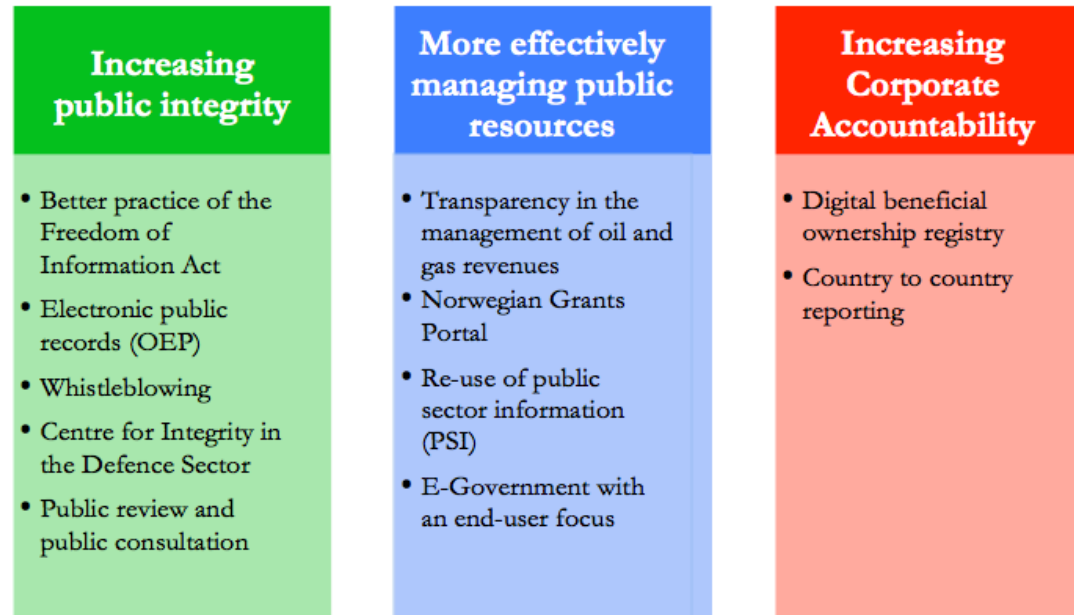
Increasing public integrity

- Better practice of the Freedom of Information Act
- Electronic public records (OEP)
- Whistleblowing
- Centre for Integrity in the Defence Sector
- Public review and public consultation

More effectively managing public resources

- Transparency in the management of oil and gas revenues
- Norwegian Grants Portal
- Re-use of public sector information (PSI)
- E-Government with an end-user focus

Increasing Corporate Accountability

- Digital beneficial ownership registry
- Country to country reporting